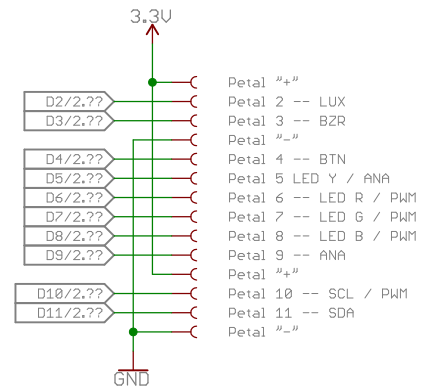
3.3V

D2/2.??
D3/2.??
D4/2.??
D5/2.??
D6/2.??
D7/2.??
D8/2.??
D9/2.??
D10/2.??
D11/2.??

Petal "+"
Petal 2 -- LUX
Petal 3 -- BZR
Petal "-"
Petal 4 -- BTN
Petal 5 LED Y / ANA
Petal 6 -- LED R / PWM
Petal 7 -- LED G / PWM
Petal 8 -- LED B / PWM
Petal 9 -- ANA
Petal "+"
Petal 10 -- SCL / PWM
Petal 11 -- SDA
Petal "-"

GND